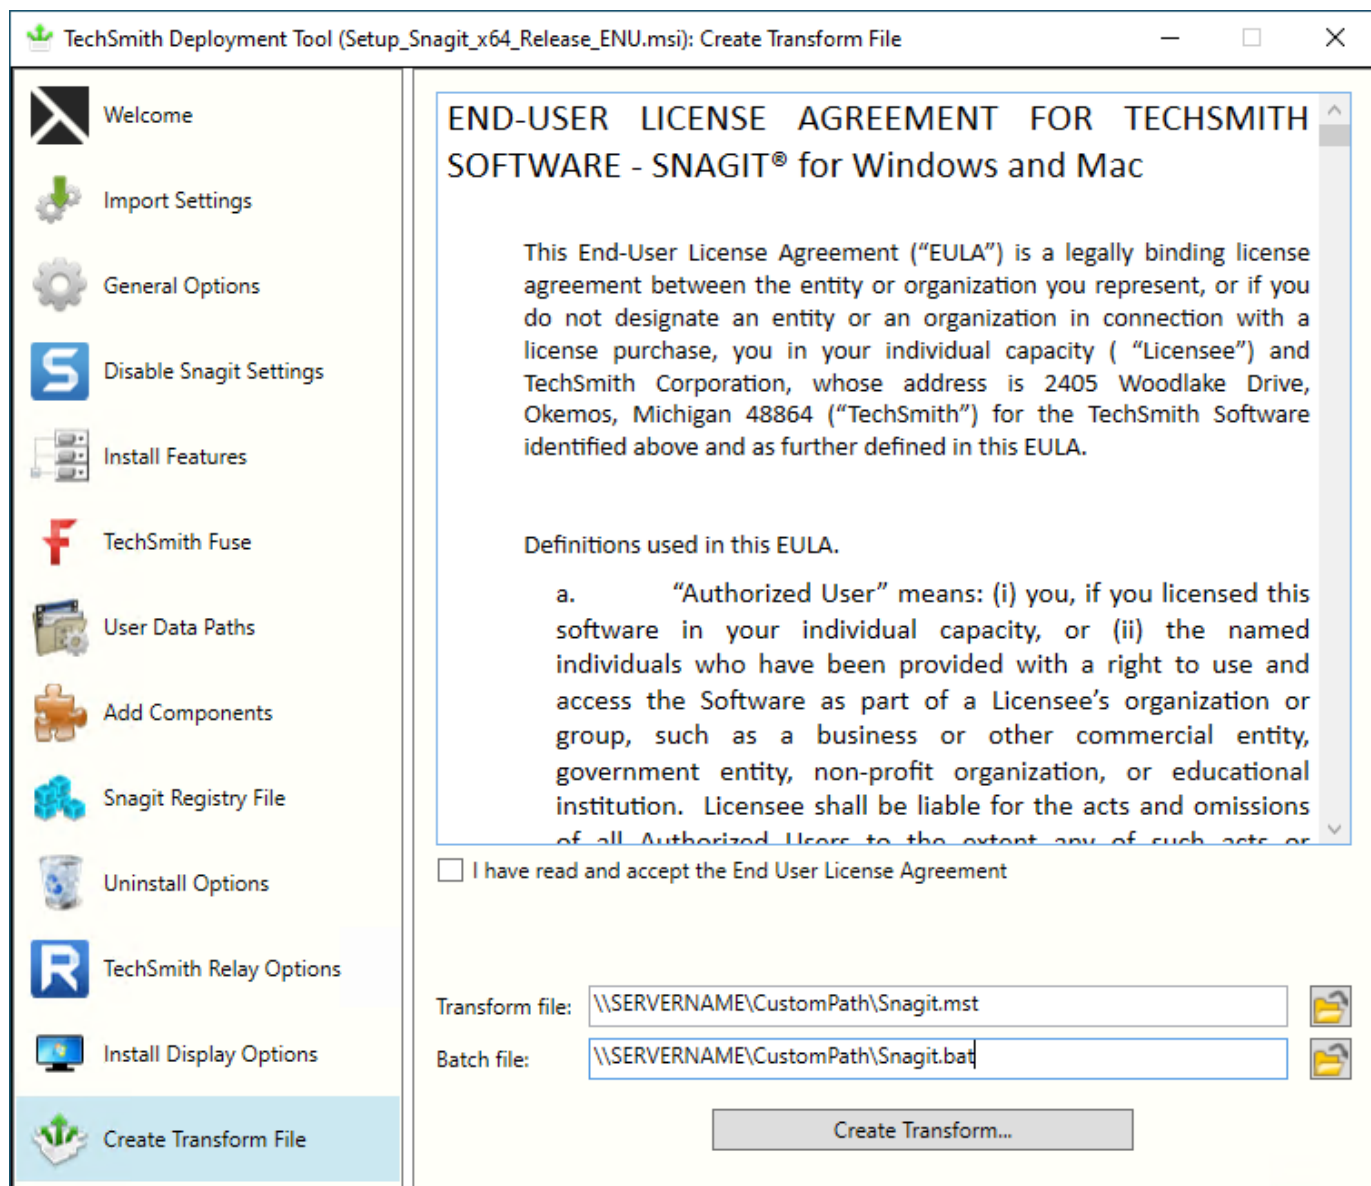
TechSmith Deployment Tool (Setup_Snagit_x64_Release_ENU.msi): Create Transform File

Welcome

Import Settings

General Options

Disable Snagit Settings

Install Features

TechSmith Fuse

User Data Paths

Add Components

Snagit Registry File

Uninstall Options

TechSmith Relay Options

Install Display Options

Create Transform File

END-USER LICENSE AGREEMENT FOR TECHSMITH SOFTWARE - SNAGIT® for Windows and Mac

This End-User License Agreement ("EULA") is a legally binding license agreement between the entity or organization you represent, or if you do not designate an entity or an organization in connection with a license purchase, you in your individual capacity ( "Licensee") and TechSmith Corporation, whose address is 2405 Woodlake Drive, Okemos, Michigan 48864 ("TechSmith") for the TechSmith Software identified above and as further defined in this EULA.

Definitions used in this EULA.

a. "Authorized User" means: (i) you, if you licensed this software in your individual capacity, or (ii) the named individuals who have been provided with a right to use and access the Software as part of a Licensee's organization or group, such as a business or other commercial entity, government entity, non-profit organization, or educational institution. Licensee shall be liable for the acts and omissions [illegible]

I have read and accept the End User License Agreement

Transform file: \\SERVERNAME\CustomPath\Snagit.mst

Batch file: \\SERVERNAME\CustomPath\Snagit.bat

Create Transform...